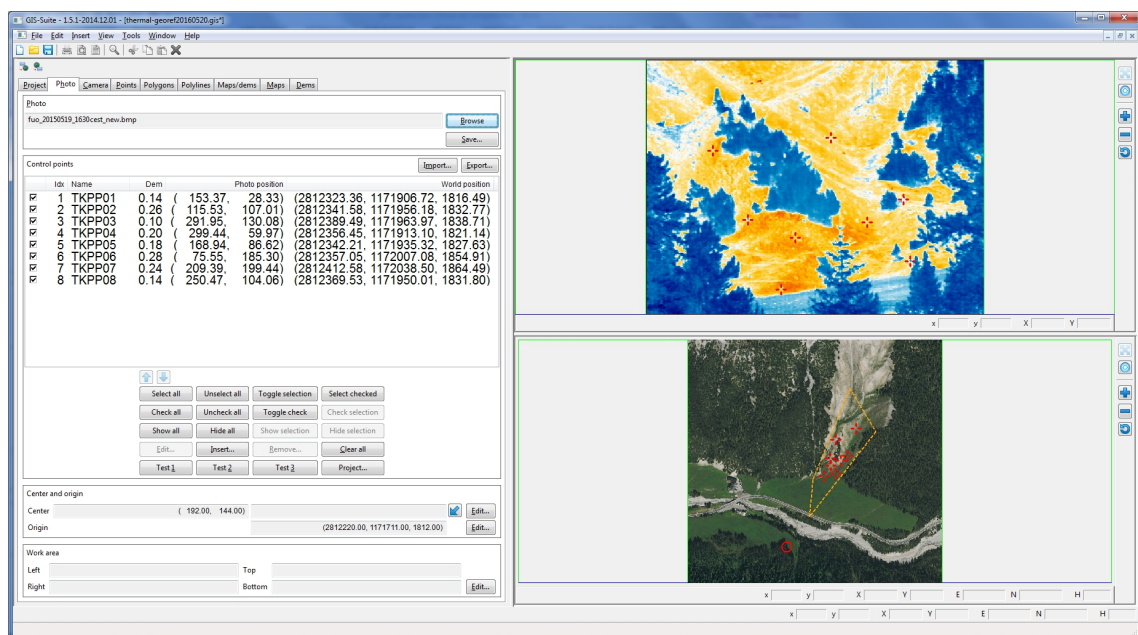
GIS-Suite - 1.5.1-2014.12.01 - [thermal-georef20160520.gis*]

File Edit Insert View Tools Window Help

Project Photo Camera Points Polygons Polylines Maps/dems Maps Dems

Photo

fuo_20150519_1630cest_new.bmp

Browse

Save...

Control points

Import... Export...

| | Idx | Name | Dem | Photo position | World position |
|---|---|---|---|---|---|
| ☑ | 1 | TKPP01 | 0.14 | ( 153.37, 28.33) | (2812323.36, 1171906.72, 1816.49) |
| ☑ | 2 | TKPP02 | 0.26 | ( 115.53, 107.01) | (2812341.58, 1171956.18, 1832.77) |
| ☑ | 3 | TKPP03 | 0.10 | ( 291.95, 130.08) | (2812389.49, 1171963.97, 1838.71) |
| ☑ | 4 | TKPP04 | 0.20 | ( 299.44, 59.97) | (2812356.45, 1171913.10, 1821.14) |
| ☑ | 5 | TKPP05 | 0.18 | ( 168.94, 86.62) | (2812342.21, 1171935.32, 1827.63) |
| ☑ | 6 | TKPP06 | 0.28 | ( 75.55, 185.30) | (2812357.05, 1172007.08, 1854.91) |
| ☑ | 7 | TKPP07 | 0.24 | ( 209.39, 199.44) | (2812412.58, 1172038.50, 1864.49) |
| ☑ | 8 | TKPP08 | 0.14 | ( 250.47, 104.06) | (2812369.53, 1171950.01, 1831.80) |

Select all Unselect all Toggle selection Select checked
Check all Uncheck all Toggle check Check selection
Show all Hide all Show selection Hide selection
Edit... Insert... Remove... Clear all
Test 1 Test 2 Test 3 Project...

Center and origin

Center ( 192.00, 144.00) Edit...

Origin (2812220.00, 1171711.00, 1812.00) Edit...

Work area

Left Top

Right Bottom Edit...

x y X Y

x y X Y E N H

x y X Y E N H